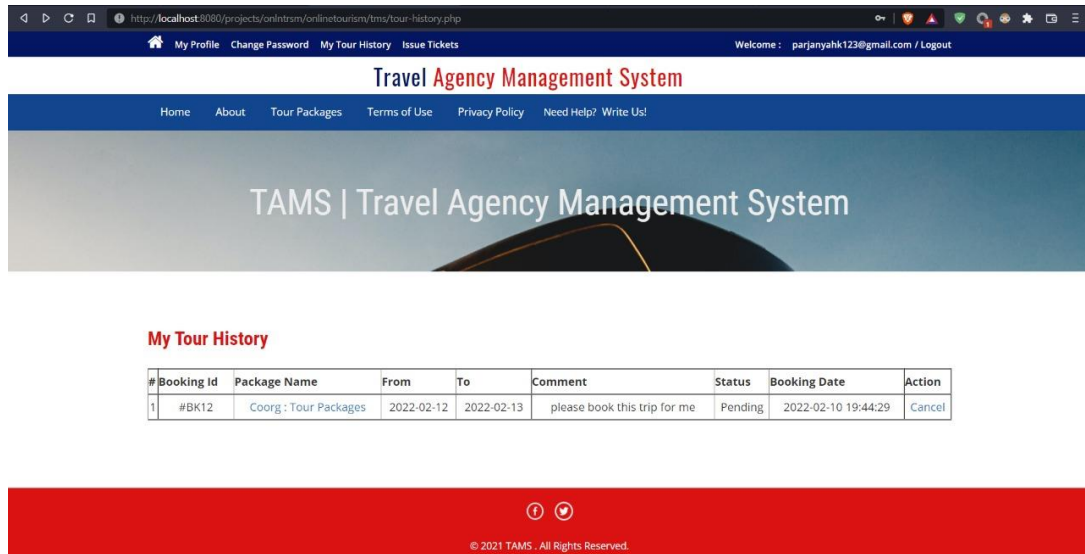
http://localhost:8080/projects/onlntrsm/onlinetourism/tms/tour-history.php

My Profile Change Password My Tour History Issue Tickets

Welcome : parjanyahk123@gmail.com / Logout

Travel Agency Management System

Home About Tour Packages Terms of Use Privacy Policy Need Help? Write Us!

TAMS | Travel Agency Management System

My Tour History

| # | Booking Id | Package Name | From | To | Comment | Status | Booking Date | Action |
|---|---|---|---|---|---|---|---|---|
| 1 | #BK12 | Coorg : Tour Packages | 2022-02-12 | 2022-02-13 | please book this trip for me | Pending | 2022-02-10 19:44:29 | Cancel |

© 2021 TAMS . All Rights Reserved.